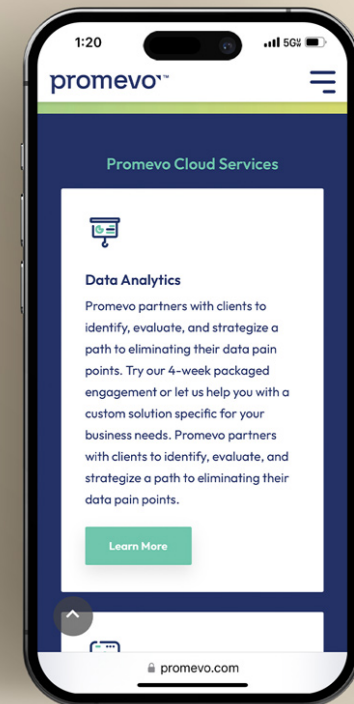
1:20

5G

promevo™

Promevo Cloud Services

Data Analytics

Promevo partners with clients to identify, evaluate, and strategize a path to eliminating their data pain points. Try our 4-week packaged engagement or let us help you with a custom solution specific for your business needs. Promevo partners with clients to identify, evaluate, and strategize a path to eliminating their data pain points.

Learn More

promevo.com